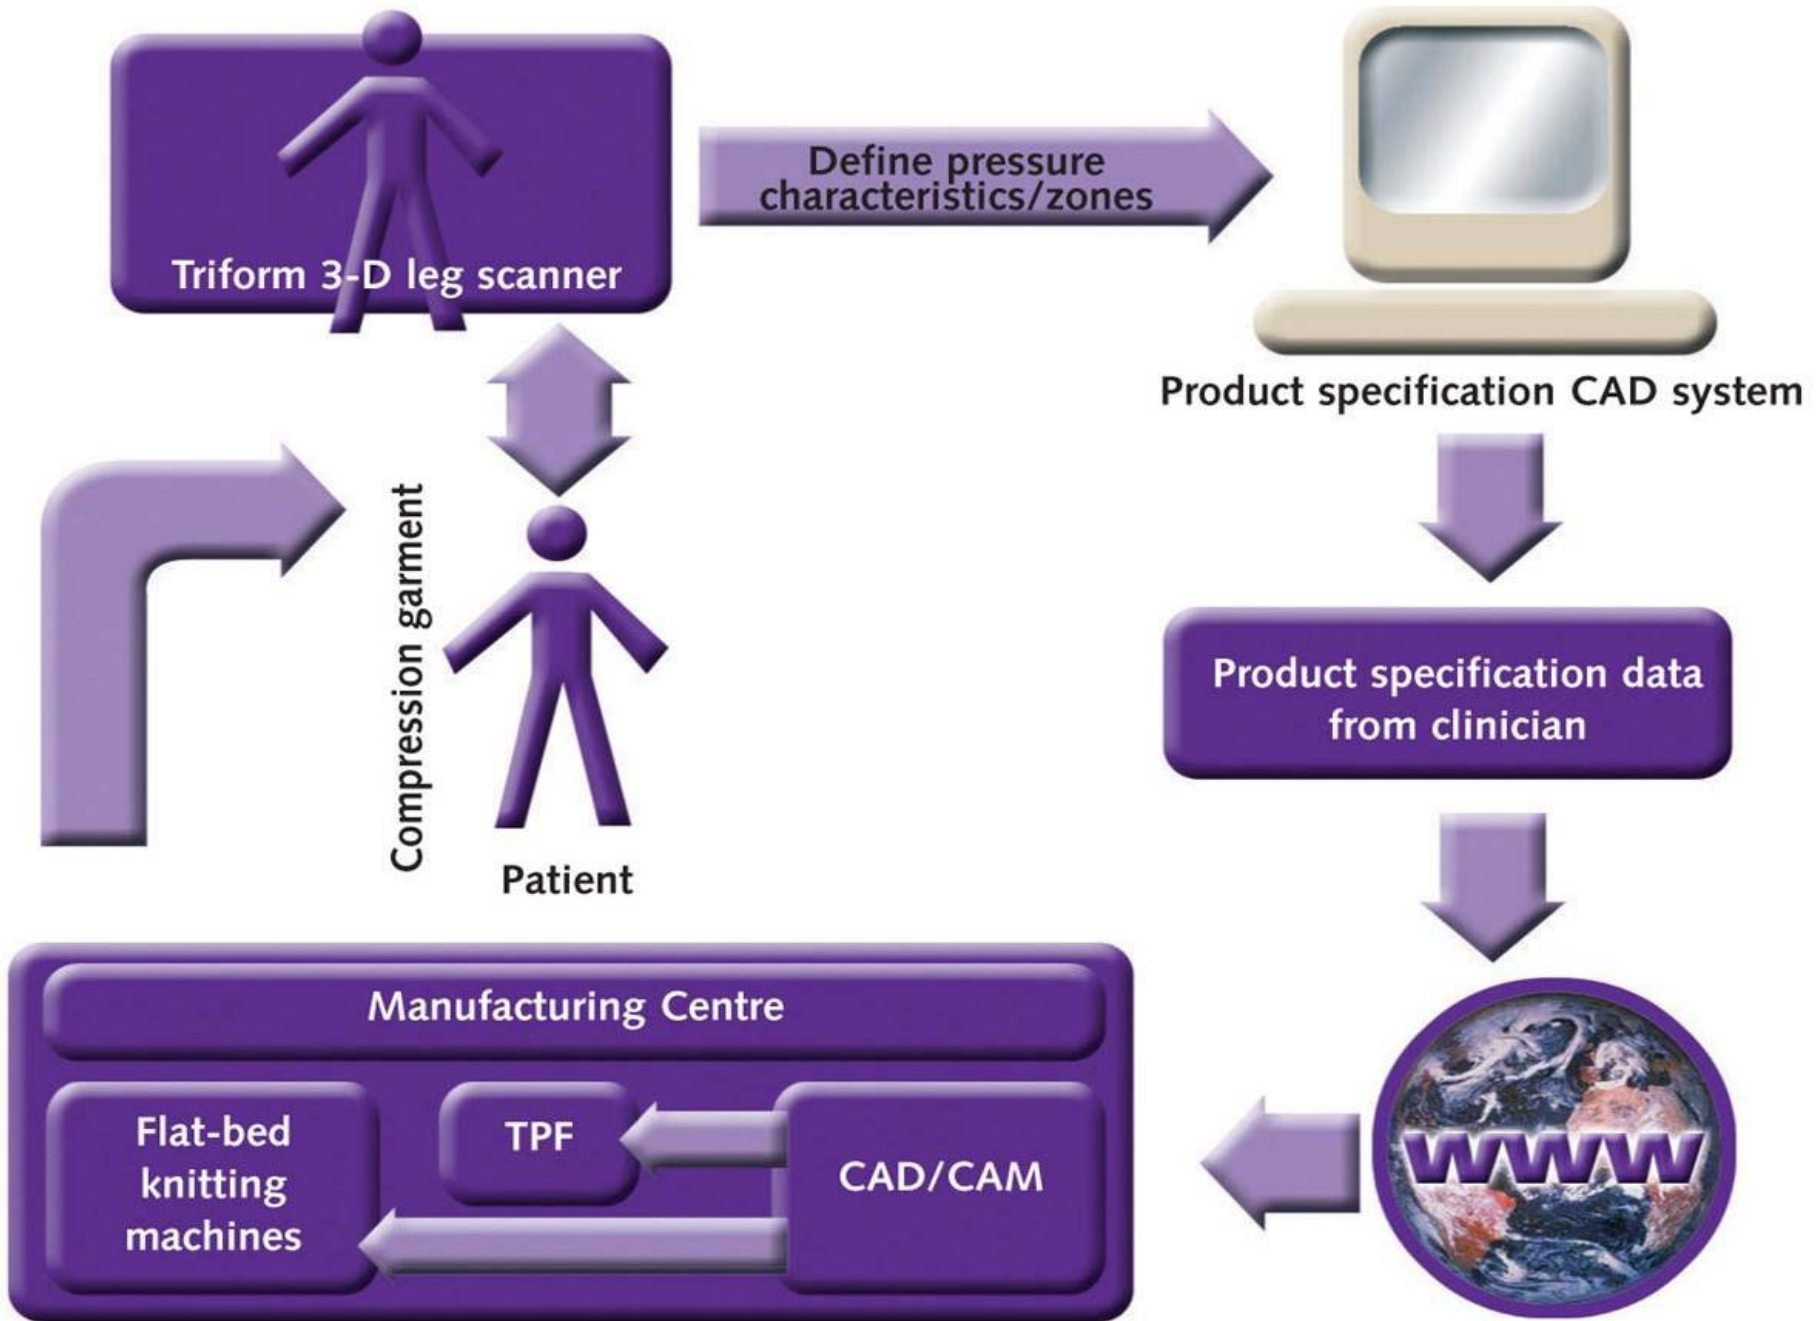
Triform 3-D leg scanner

Define pressure characteristics/zones

Product specification CAD system

Compression garment

Patient

Product specification data from clinician

Manufacturing Centre

Flat-bed knitting machines

TPF

CAD/CAM

WWW